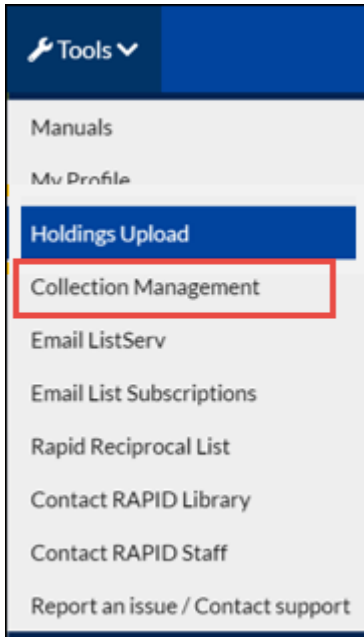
Tools

Manuals

My Profile

Holdings Upload

Collection Management

Email ListServ

Email List Subscriptions

Rapid Reciprocal List

Contact RAPID Library

Contact RAPID Staff

Report an issue / Contact support